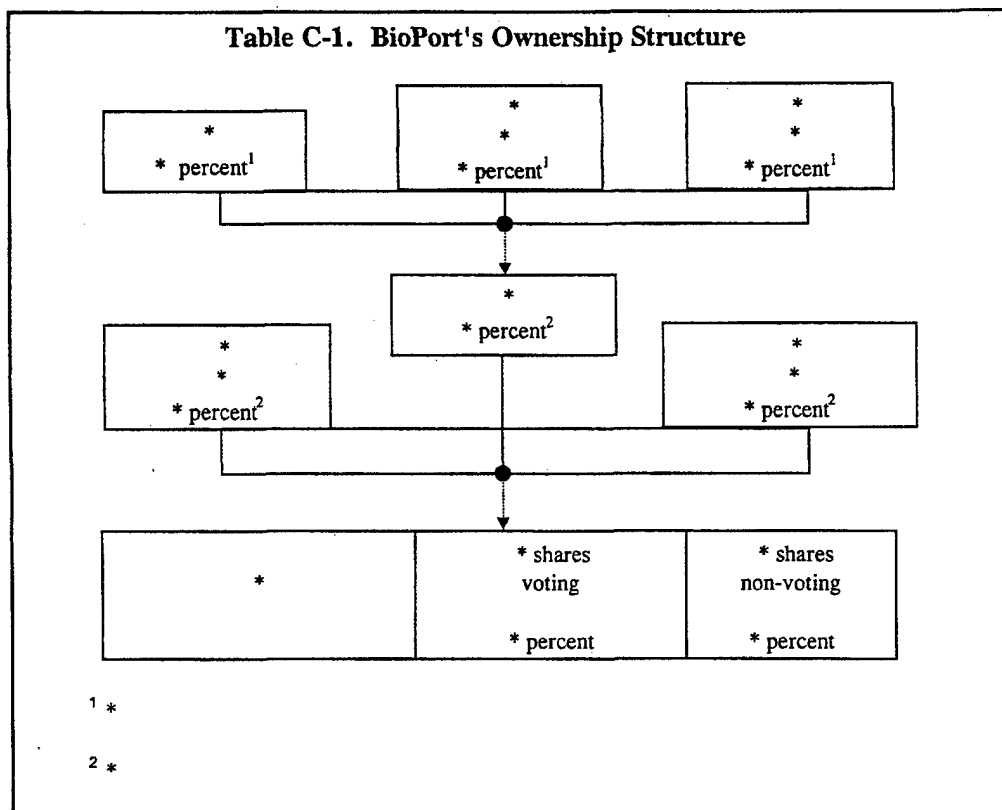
Table C-1. BioPort's Ownership Structure

*
* percent$^1$

*
*
* percent$^1$

*
*
* percent$^1$

*
* percent$^2$

*
*
* percent$^2$

*
*
* percent$^2$

| * | * shares voting * percent | * shares non-voting * percent |
|---|---|---|

$^1$ *

$^2$ *